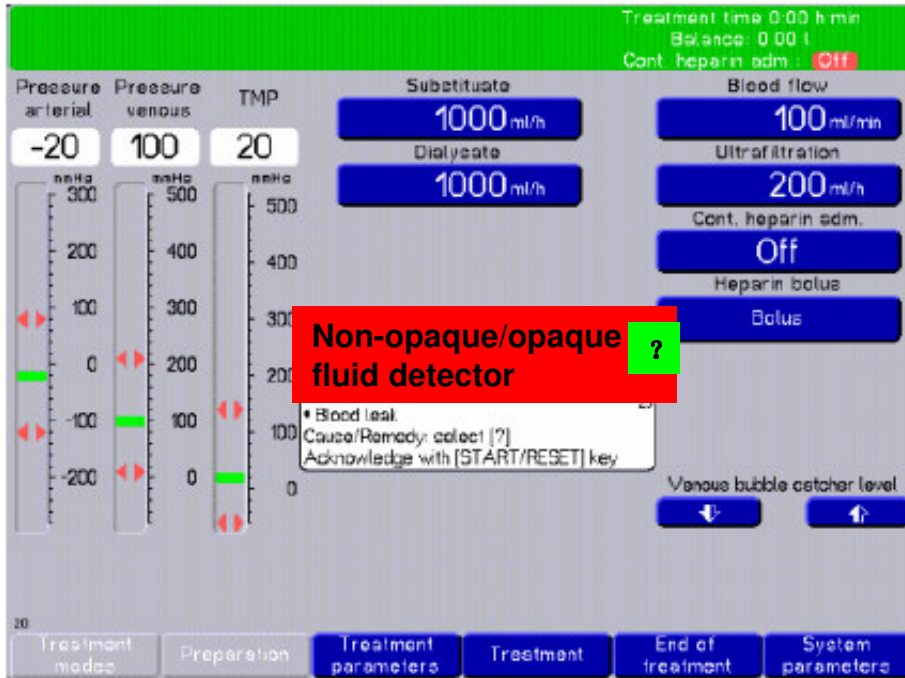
Treatment time 0:00 h:min
Balance: 0.00 l
Cont. heparin adm.: Off

Pressure arterial
-20
mmHg
300
200
100
0
-100
-200

Pressure venous
100
mmHg
500
400
300
200
100
0

TMP
20
mmHg
500
400
300
200
100
0

Substituate
1000 ml/h
Dialysate
1000 ml/h

Blood flow
100 ml/min
Ultrafiltration
200 ml/h
Cont. heparin adm.
Off
Heparin bolus
Bolus

Non-opaque/opaque fluid detector
?

• Blood leak
Cause/Remedy: select [?]
Acknowledge with [START/RESET] key

Venous bubble catcher level

20

Treatment modes
Preparation
Treatment parameters
Treatment
End of treatment
System parameters